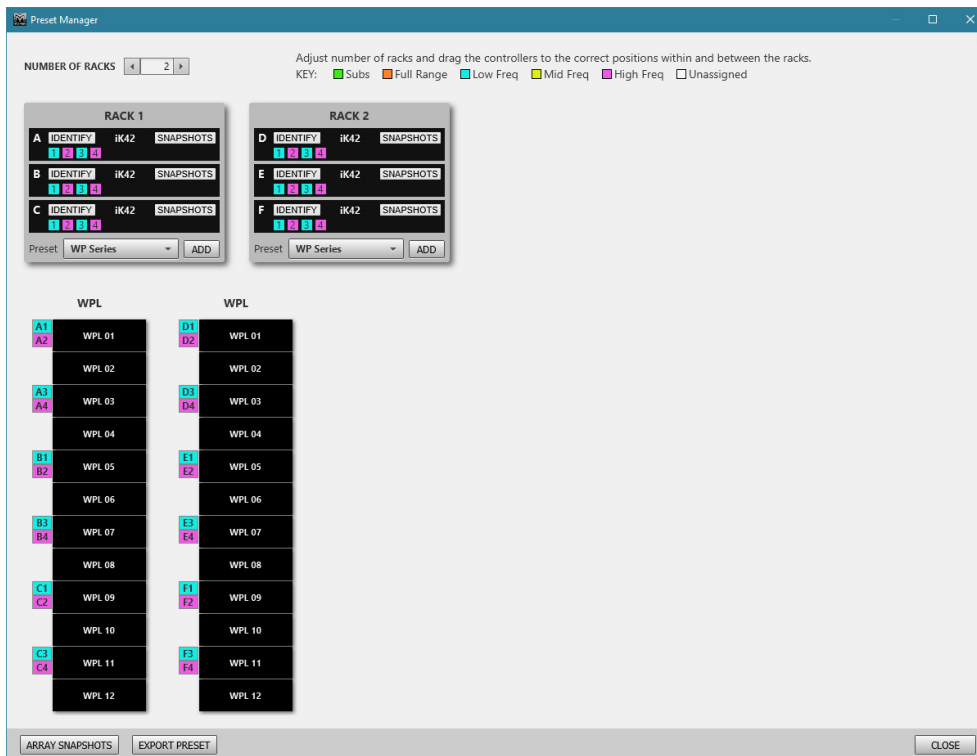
Preset Manager

NUMBER OF RACKS 2

Adjust number of racks and drag the controllers to the correct positions within and between the racks.
KEY: Subs Full Range Low Freq Mid Freq High Freq Unassigned

RACK 1
A IDENTIFY iK42 SNAPSHOTS
1 2 3 4
B IDENTIFY iK42 SNAPSHOTS
1 2 3 4
C IDENTIFY iK42 SNAPSHOTS
1 2 3 4
Preset WP Series ADD

RACK 2
D IDENTIFY iK42 SNAPSHOTS
1 2 3 4
E IDENTIFY iK42 SNAPSHOTS
1 2 3 4
F IDENTIFY iK42 SNAPSHOTS
1 2 3 4
Preset WP Series ADD

WPL
A1 A2 WPL 01
WPL 02
A3 A4 WPL 03
WPL 04
B1 B2 WPL 05
WPL 06
B3 B4 WPL 07
WPL 08
C1 C2 WPL 09
WPL 10
C3 C4 WPL 11
WPL 12

WPL
D1 D2 WPL 01
WPL 02
D3 D4 WPL 03
WPL 04
E1 E2 WPL 05
WPL 06
E3 E4 WPL 07
WPL 08
F1 F2 WPL 09
WPL 10
F3 F4 WPL 11
WPL 12

ARRAY SNAPSHOTS EXPORT PRESET CLOSE